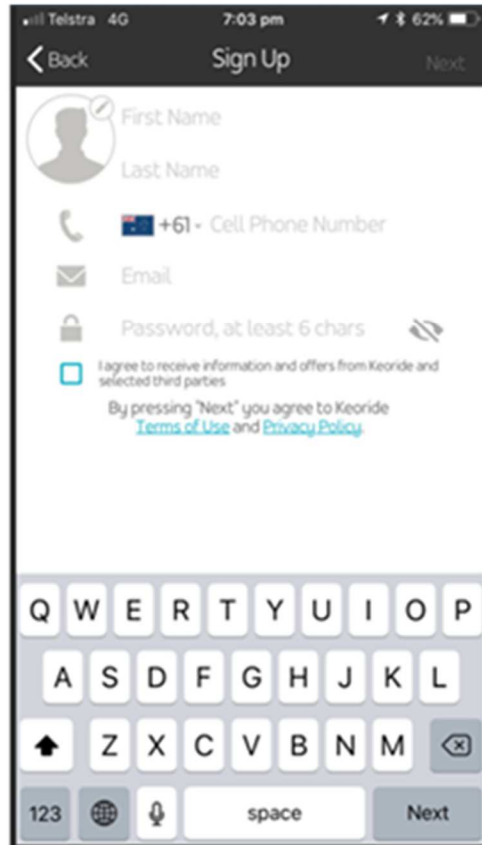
Telstra 4G 7:03 pm 62%

Back Sign Up Next

First Name

Last Name

+61 Cell Phone Number

Email

Password, at least 6 chars

I agree to receive information and offers from Keoride and selected third parties

By pressing "Next" you agree to Keoride Terms of Use and Privacy Policy.

Q W E R T Y U I O P
A S D F G H J K L
Z X C V B N M
123 space Next